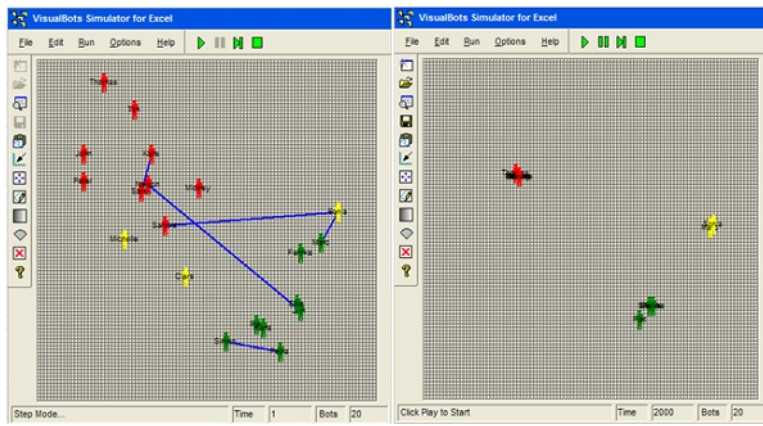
VisualBots Simulator for Excel

File Edit Run Options Help

Theresa

Michelle

Cara

Step Mode...

Time 1

Bots 20

VisualBots Simulator for Excel

File Edit Run Options Help

Click Play to Start

Time 2000

Bots 20